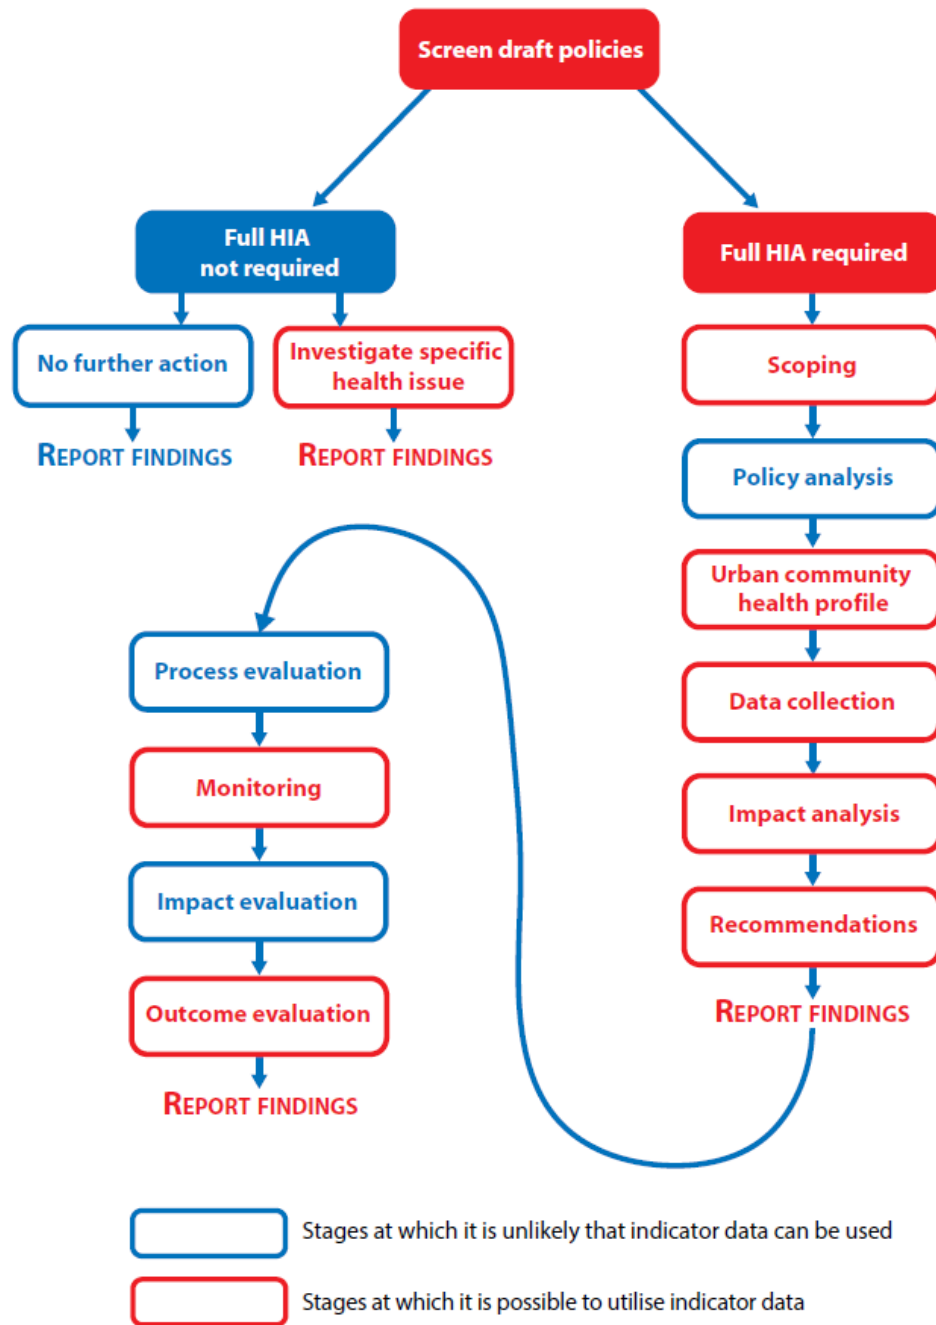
Screen draft policies

Full HIA not required

No further action

REPORT FINDINGS

Investigate specific health issue

REPORT FINDINGS

Full HIA required

Scoping

Policy analysis

Urban community health profile

Data collection

Impact analysis

Recommendations

REPORT FINDINGS

Process evaluation

Monitoring

Impact evaluation

Outcome evaluation

REPORT FINDINGS

Stages at which it is unlikely that indicator data can be used

Stages at which it is possible to utilise indicator data